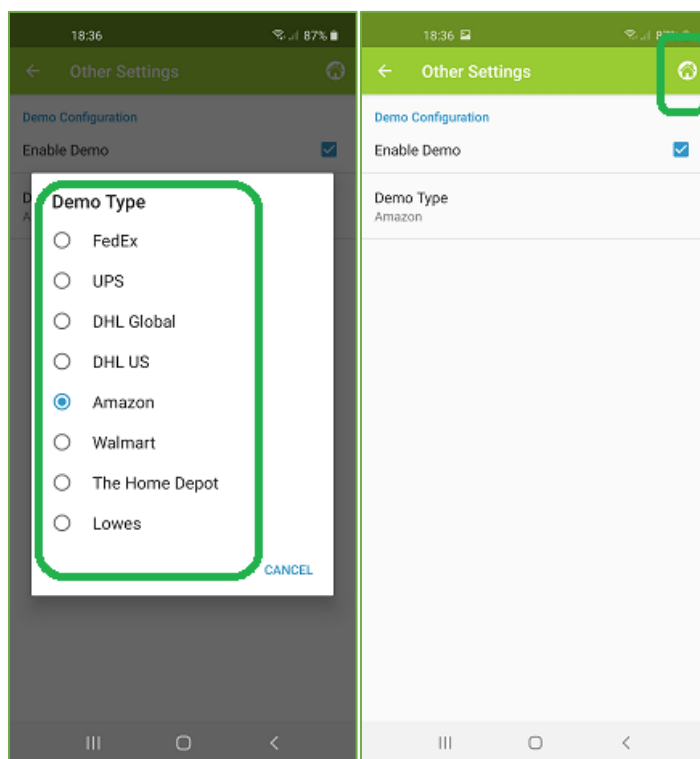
18:36
87%
Other Settings

Demo Configuration
Enable Demo

Demo Type
FedEx
UPS
DHL Global
DHL US
Amazon
Walmart
The Home Depot
Lowes
CANCEL

18:36
Other Settings

Demo Configuration
Enable Demo

Demo Type
Amazon